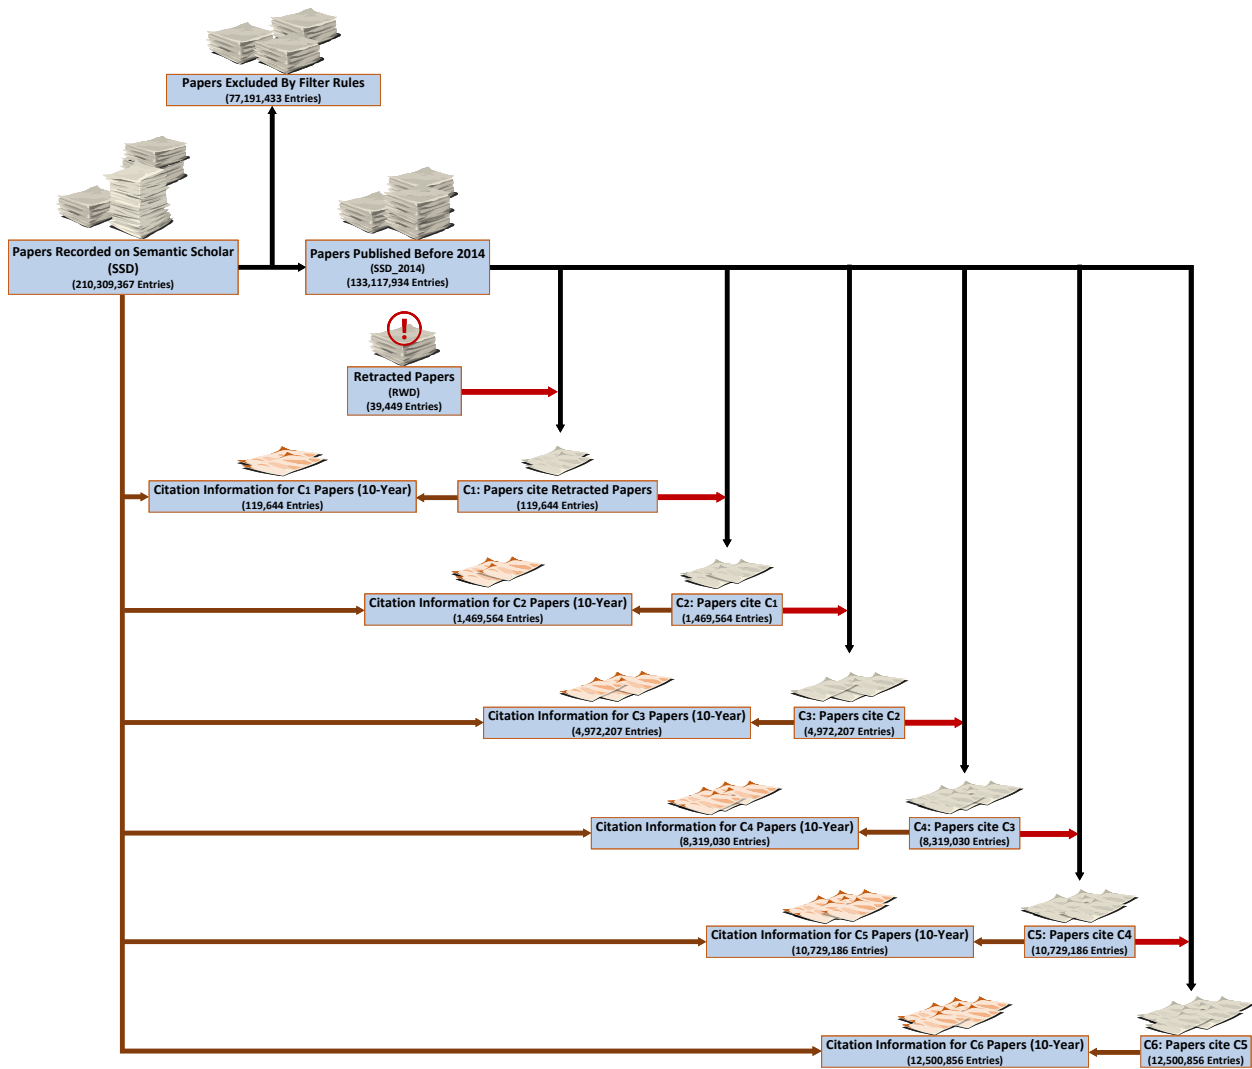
Papers Excluded By Filter Rules
(77,191,433 Entries)

Papers Recorded on Semantic Scholar
(SSD)
(210,309,367 Entries)

Papers Published Before 2014
(SSD_2014)
(133,117,934 Entries)

Retracted Papers
(RWD)
(39,449 Entries)

Citation Information for C1 Papers (10-Year)
(119,644 Entries)

C1: Papers cite Retracted Papers
(119,644 Entries)

Citation Information for C2 Papers (10-Year)
(1,469,564 Entries)

C2: Papers cite C1
(1,469,564 Entries)

Citation Information for C3 Papers (10-Year)
(4,972,207 Entries)

C3: Papers cite C2
(4,972,207 Entries)

Citation Information for C4 Papers (10-Year)
(8,319,030 Entries)

C4: Papers cite C3
(8,319,030 Entries)

Citation Information for C5 Papers (10-Year)
(10,729,186 Entries)

C5: Papers cite C4
(10,729,186 Entries)

Citation Information for C6 Papers (10-Year)
(12,500,856 Entries)

C6: Papers cite C5
(12,500,856 Entries)